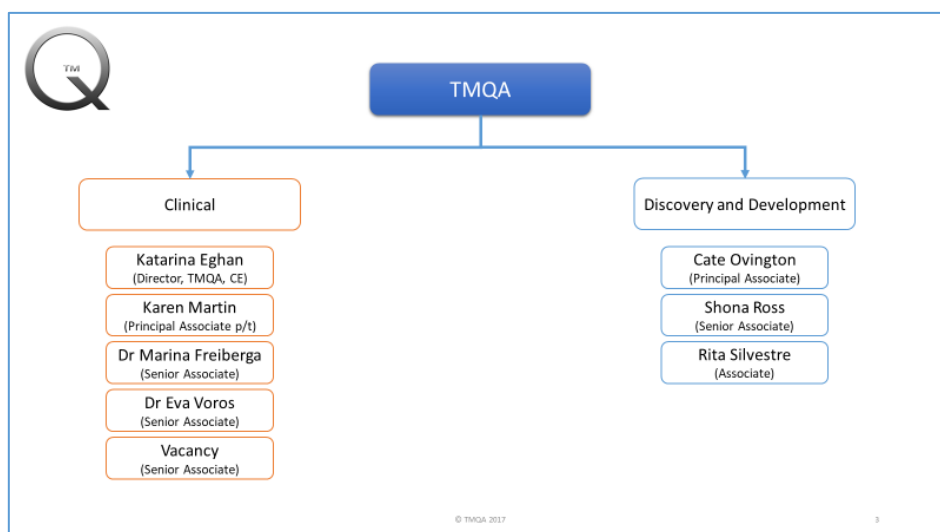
TM

TMQA

Clinical

Katarina Eghan
(Director, TMQA, CE)

Karen Martin
(Principal Associate p/t)

Dr Marina Freiberga
(Senior Associate)

Dr Eva Voros
(Senior Associate)

Vacancy
(Senior Associate)

Discovery and Development

Cate Ovington
(Principal Associate)

Shona Ross
(Senior Associate)

Rita Silvestre
(Associate)

© TMQA 2017

3